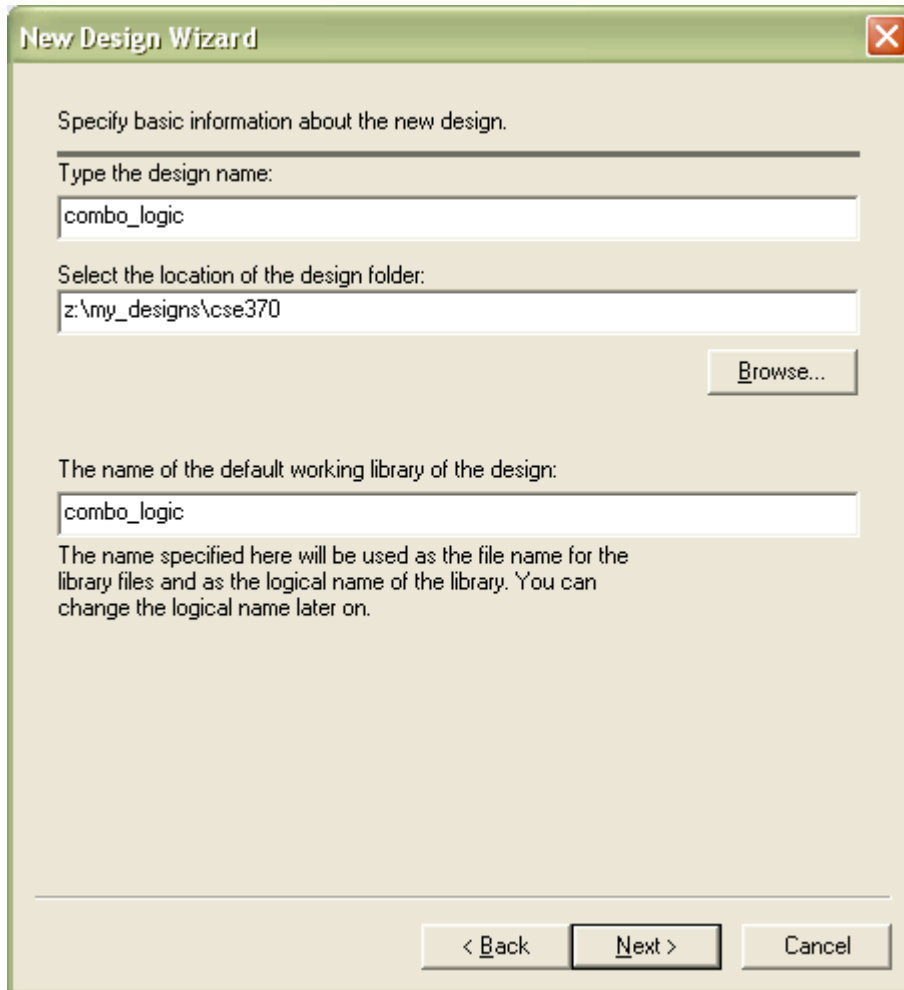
New Design Wizard

Specify basic information about the new design.

Type the design name:

combo_logic

Select the location of the design folder:

z:\my_designs\cse370

Browse...

The name of the default working library of the design:

combo_logic

The name specified here will be used as the file name for the library files and as the logical name of the library. You can change the logical name later on.

< Back

Next >

Cancel